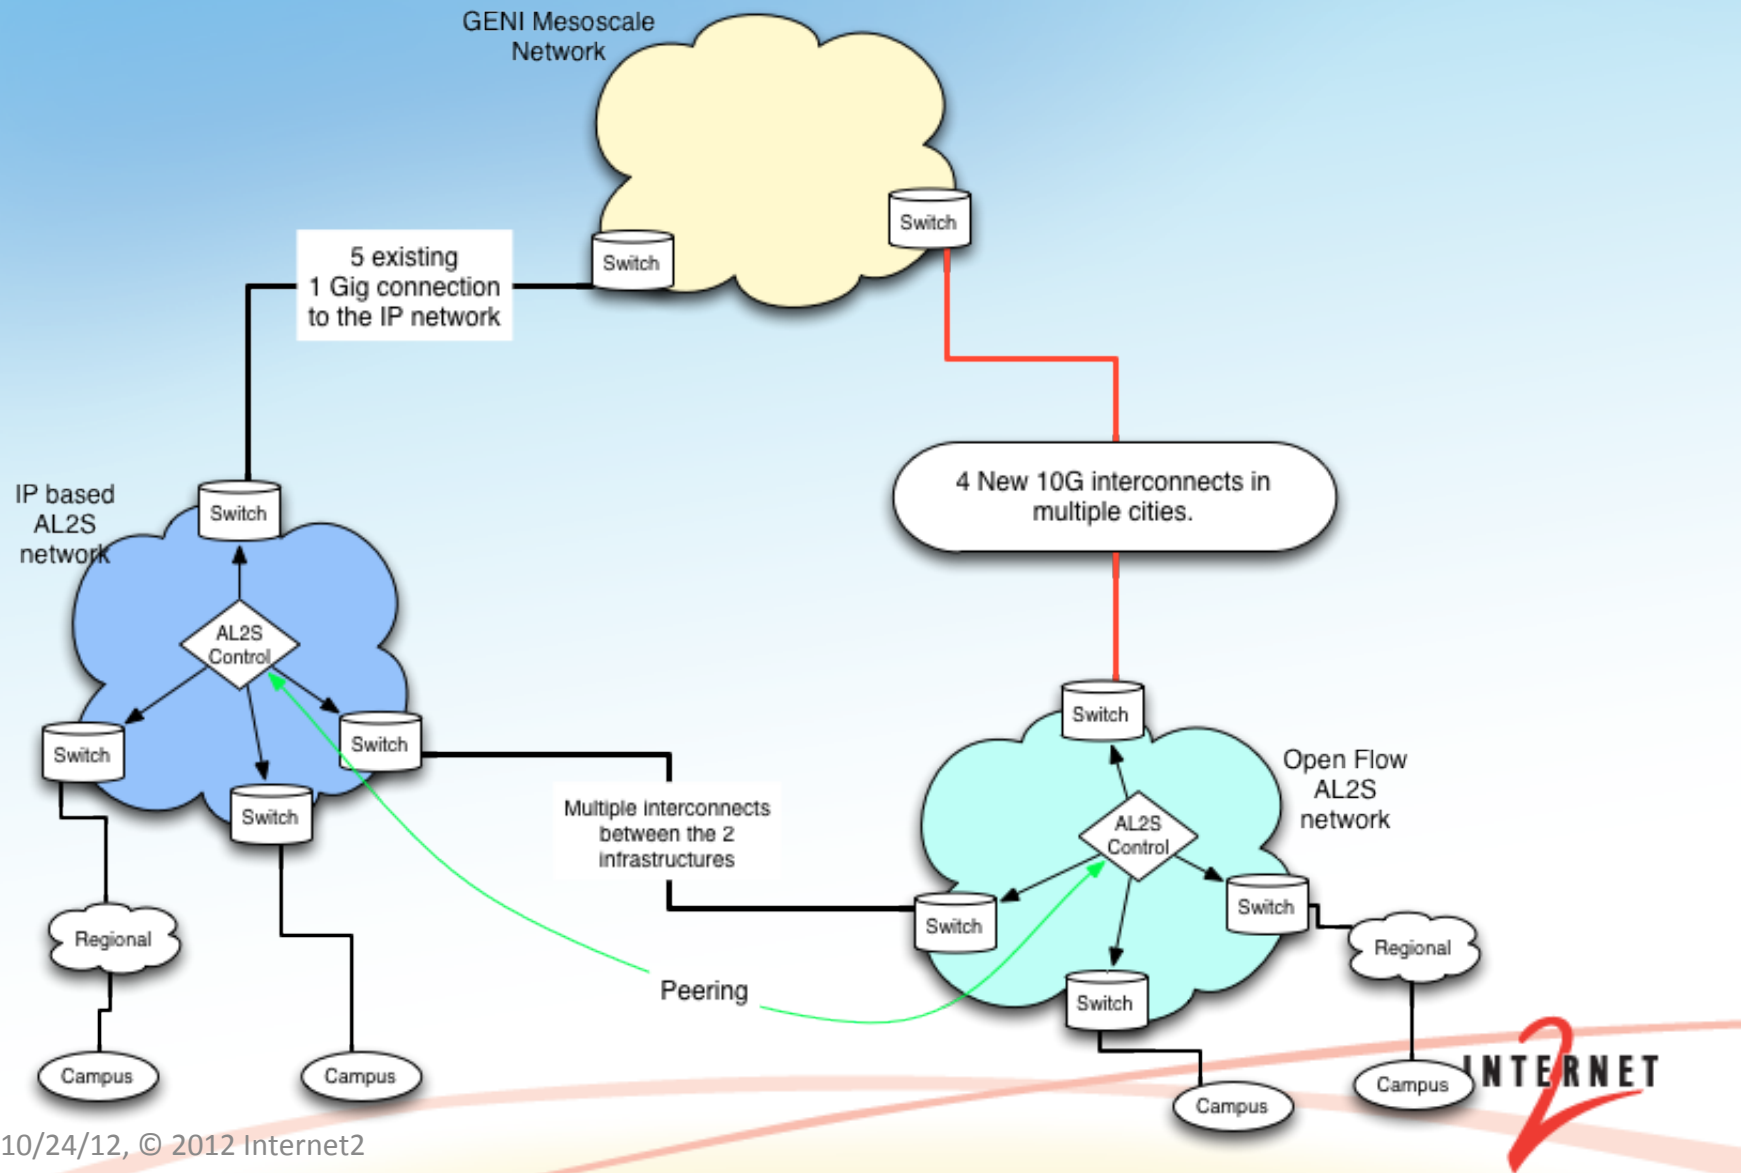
GENI Mesoscale Network

Switch

Switch

5 existing 1 Gig connection to the IP network

4 New 10G interconnects in multiple cities.

IP based AL2S network

Switch

AL2S Control

Switch

Switch

Switch

Multiple interconnects between the 2 infrastructures

Open Flow AL2S network

Switch

AL2S Control

Switch

Switch

Switch

Regional

Regional

Peering

Campus

Campus

Campus

Campus

INTERNET 2

10/24/12, © 2012 Internet2